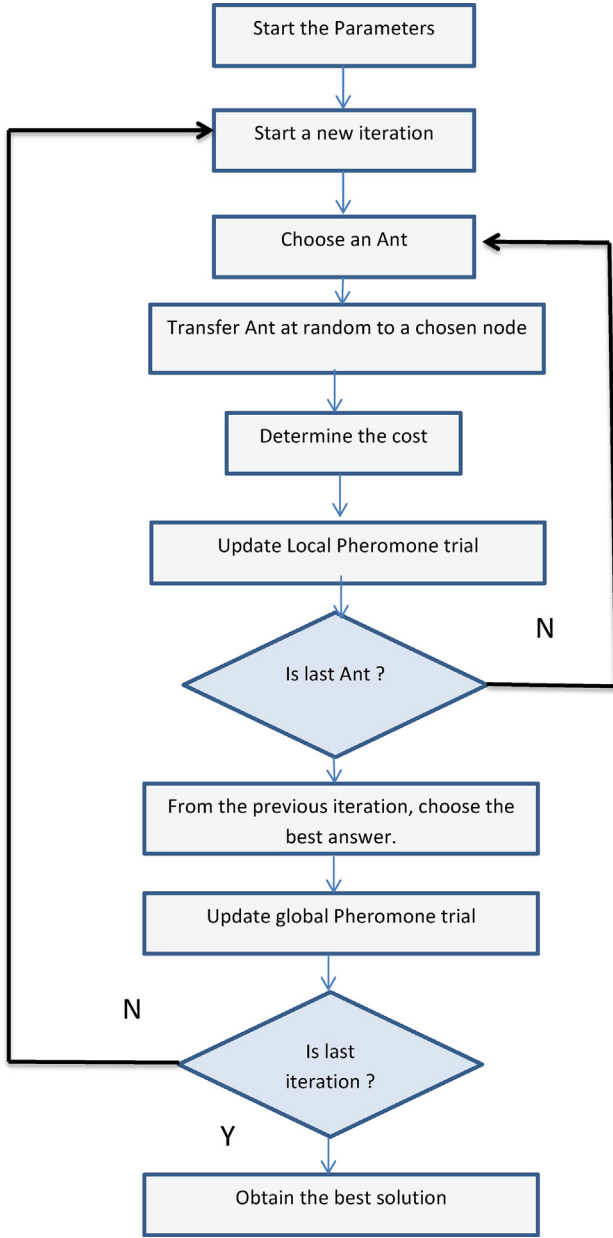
Start the Parameters

Start a new iteration

Choose an Ant

Transfer Ant at random to a chosen node

Determine the cost

Update Local Pheromone trial

N

Is last Ant ?

From the previous iteration, choose the best answer.

Update global Pheromone trial

N

Is last iteration ?

Y

Obtain the best solution